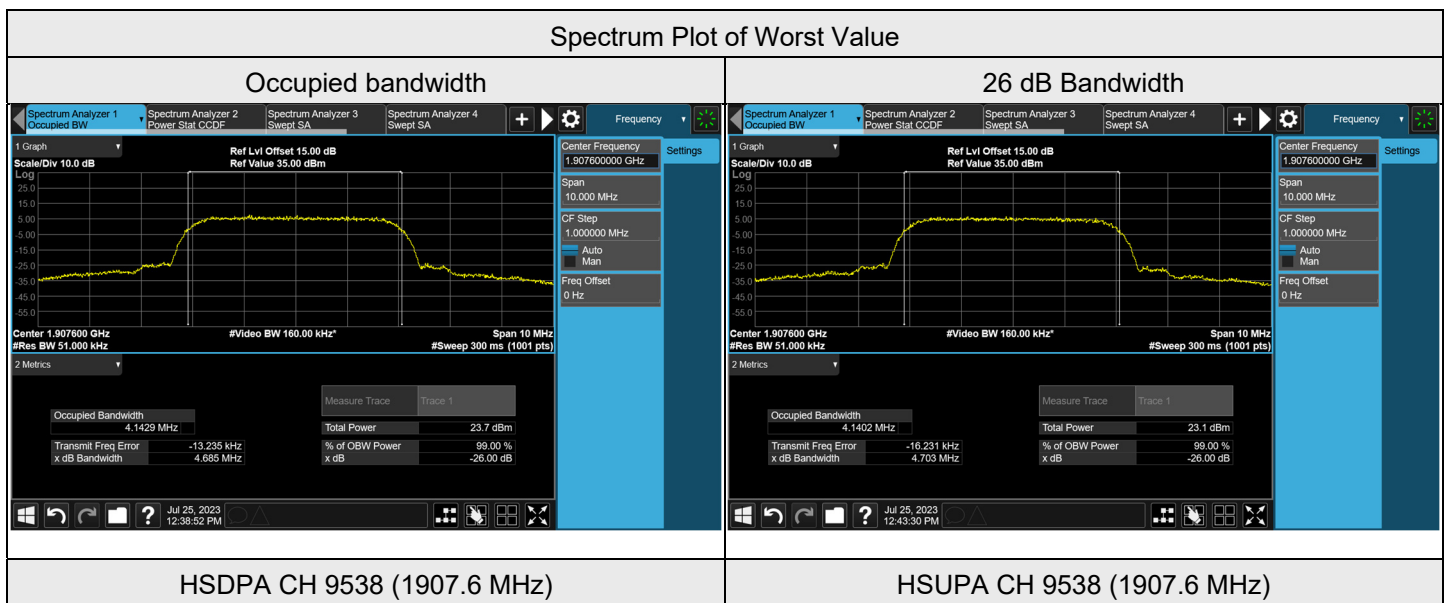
Spectrum Plot of Worst Value

| Occupied bandwidth | 26 dB Bandwidth |
|---|---|
| Spectrum Analyzer 1 Occupied BW · Spectrum Analyzer 2 Power Stat CCDF · Spectrum Analyzer 3 Swept SA · Spectrum Analyzer 4 Swept SA · + · Frequency | Spectrum Analyzer 1 Occupied BW · Spectrum Analyzer 2 Power Stat CCDF · Spectrum Analyzer 3 Swept SA · Spectrum Analyzer 4 Swept SA · + · Frequency |
| 1 Graph · Scale/Div 10.0 dB · Ref Lvl Offset 15.00 dB · Ref Value 35.00 dBm · Log · 25.0 · 15.0 · 5.00 · -5.00 · -15.0 · -25.0 · -35.0 · -45.0 · -55.0 | 1 Graph · Scale/Div 10.0 dB · Ref Lvl Offset 15.00 dB · Ref Value 35.00 dBm · Log · 25.0 · 15.0 · 5.00 · -5.00 · -15.0 · -25.0 · -35.0 · -45.0 · -55.0 |
| Center 1.907600 GHz · #Video BW 160.00 kHz* · Span 10 MHz · #Res BW 51.000 kHz · #Sweep 300 ms (1001 pts) | Center 1.907600 GHz · #Video BW 160.00 kHz* · Span 10 MHz · #Res BW 51.000 kHz · #Sweep 300 ms (1001 pts) |
| Center Frequency 1.907600000 GHz · Settings · Span 10.000 MHz · CF Step 1.000000 MHz · Auto · Man · Freq Offset 0 Hz | Center Frequency 1.907600000 GHz · Settings · Span 10.000 MHz · CF Step 1.000000 MHz · Auto · Man · Freq Offset 0 Hz |
| 2 Metrics · Measure Trace · Trace 1 | 2 Metrics · Measure Trace · Trace 1 |
| Occupied Bandwidth 4.1429 MHz · Total Power 23.7 dBm | Occupied Bandwidth 4.1402 MHz · Total Power 23.1 dBm |
| Transmit Freq Error -13.235 kHz · % of OBW Power 99.00 % | Transmit Freq Error -16.231 kHz · % of OBW Power 99.00 % |
| x dB Bandwidth 4.685 MHz · x dB -26.00 dB | x dB Bandwidth 4.703 MHz · x dB -26.00 dB |
| Jul 25, 2023 12:38:52 PM | Jul 25, 2023 12:43:30 PM |
| HSDPA CH 9538 (1907.6 MHz) | HSUPA CH 9538 (1907.6 MHz) |